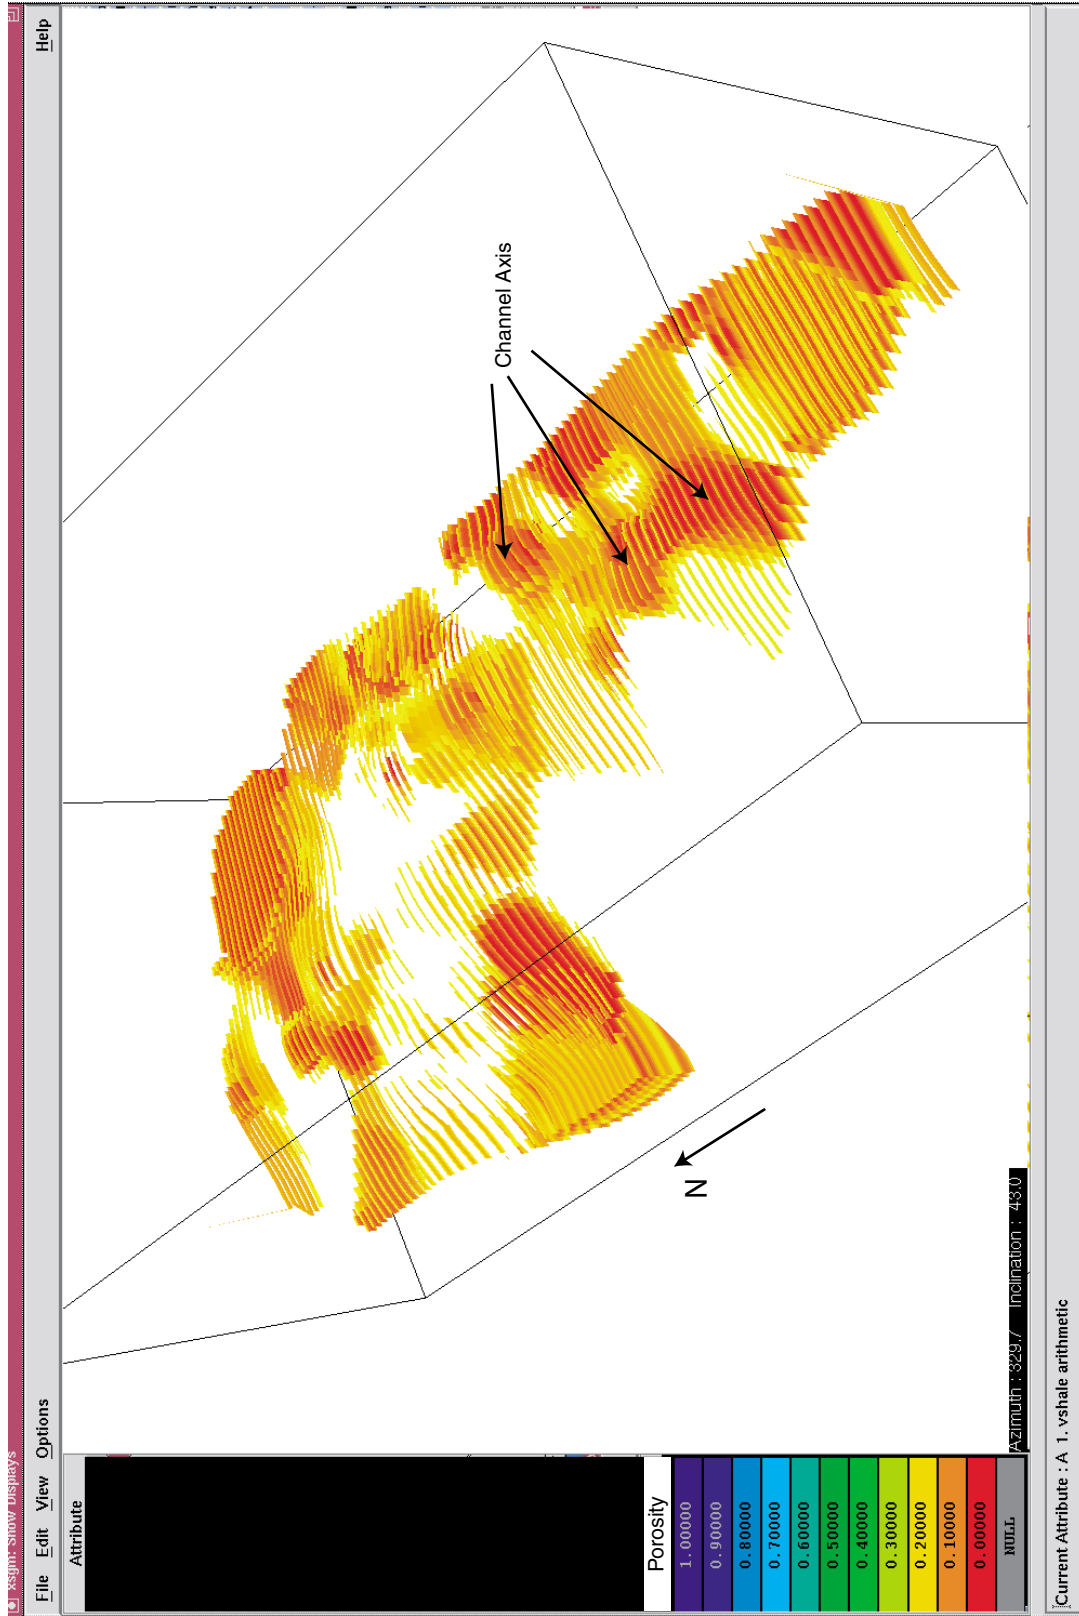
xsgm: Show Displays

File Edit View Options Help

Attribute

Porosity
1.00000
0.90000
0.80000
0.70000
0.60000
0.50000
0.40000
0.30000
0.20000
0.10000
0.00000
NULL

Channel Axis

N

Azimuth : 329.7 Inclination : 43.0

Current Attribute : A 1. vshale arithmetic